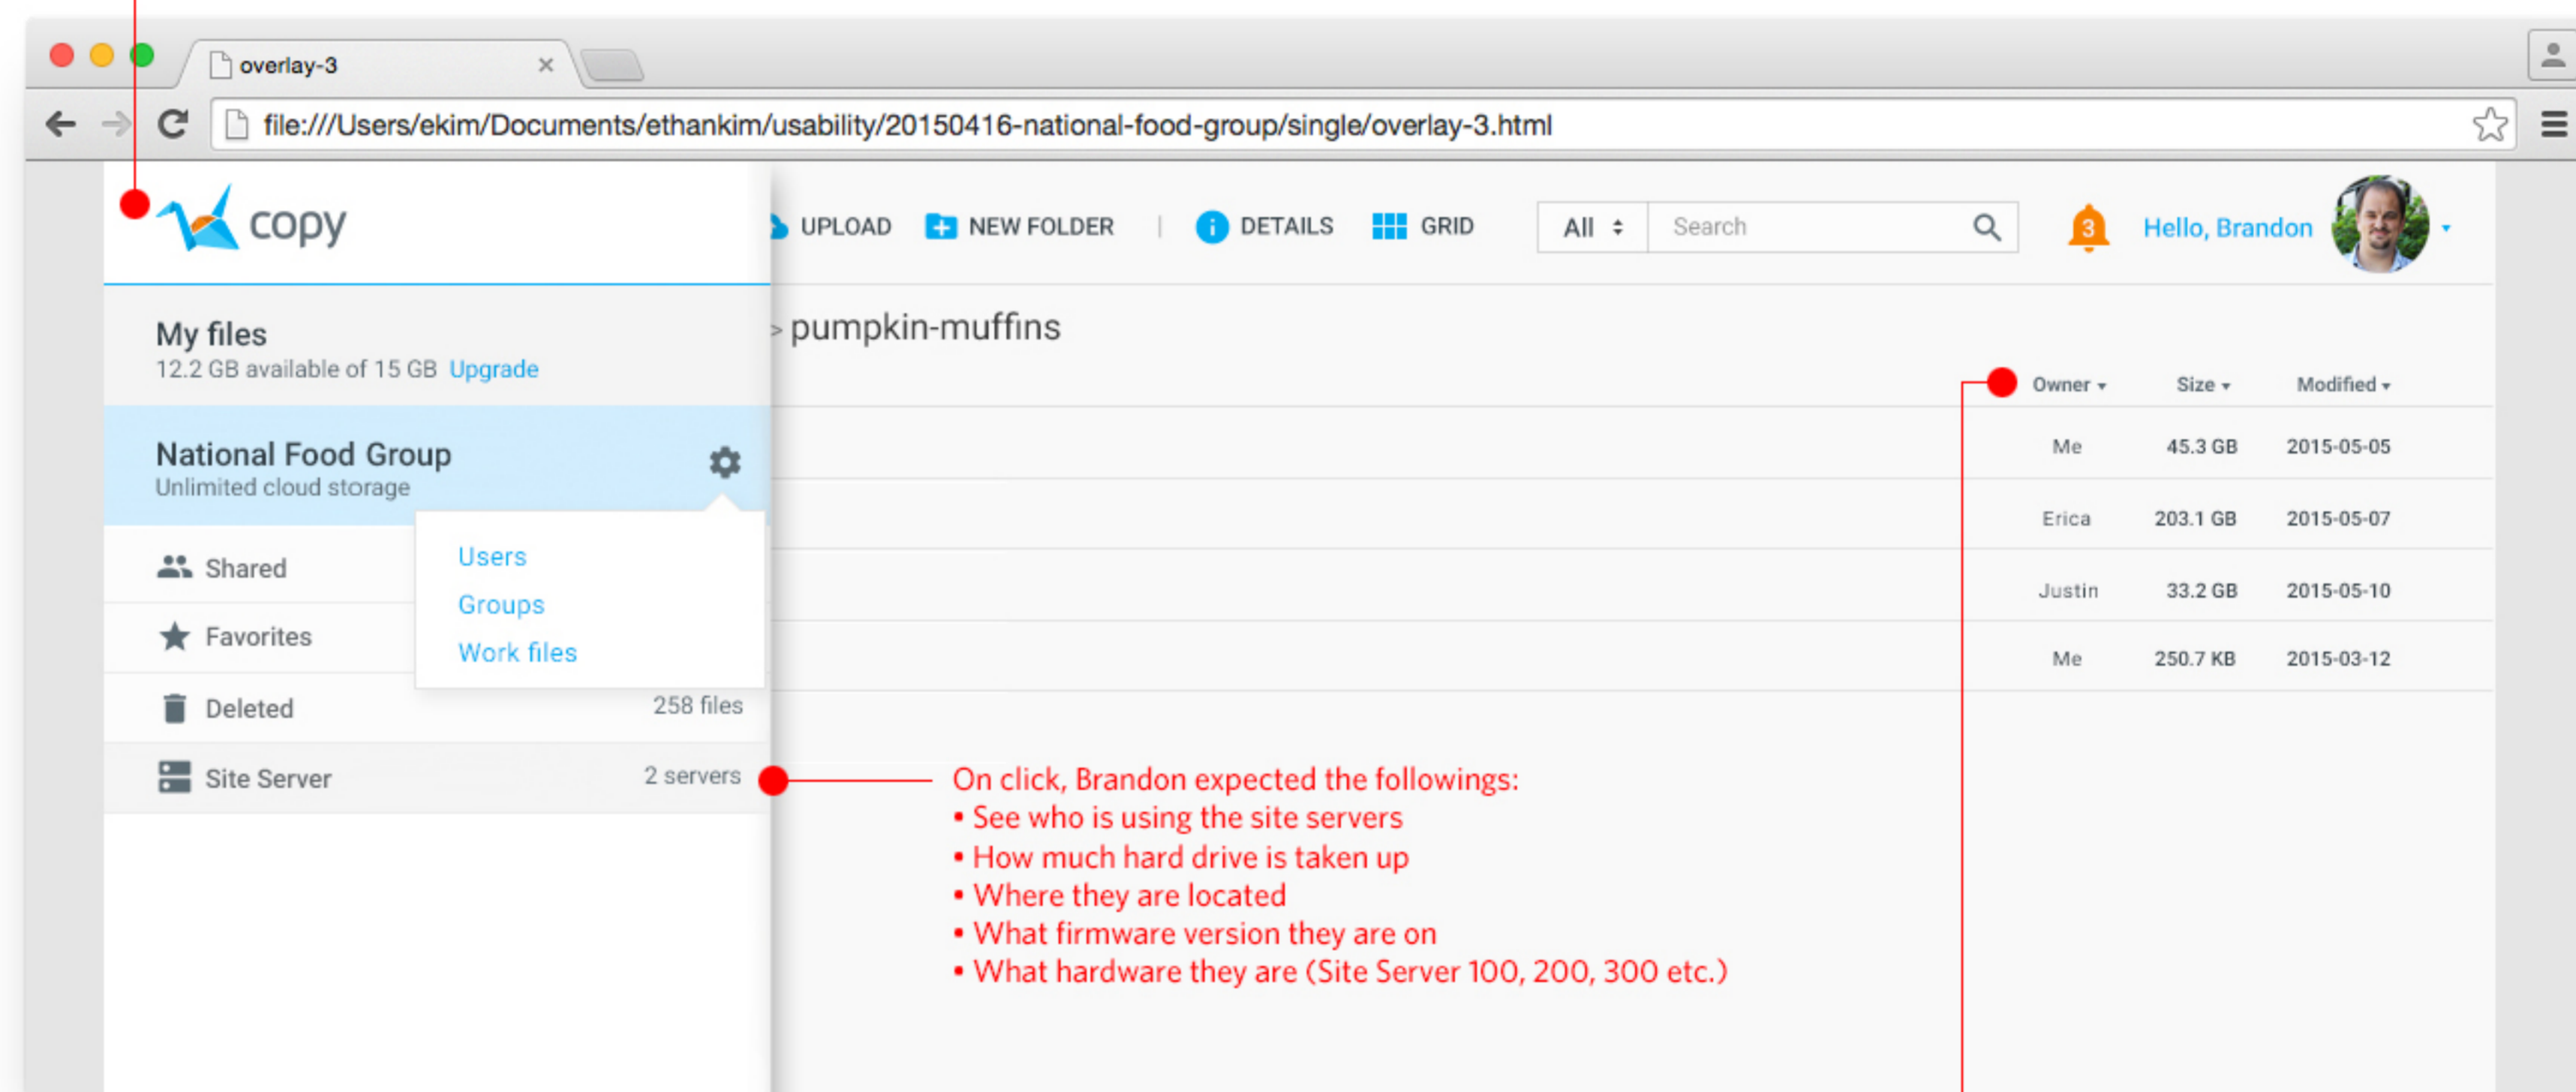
overlay-3 ×

file:///Users/ekim/Documents/ethankim/usability/20150416-national-food-group/single/overlay-3.html

copy

UPLOAD NEW FOLDER | DETAILS GRID All Search 3 Hello, Brandon

My files
12.2 GB available of 15 GB Upgrade

National Food Group
Unlimited cloud storage

Users
Groups
Work files

Shared
Favorites
Deleted 258 files
Site Server 2 servers

> pumpkin-muffins

| Owner ▾ | Size ▾ | Modified ▾ |
|---|---|---|
| Me | 45.3 GB | 2015-05-05 |
| Erica | 203.1 GB | 2015-05-07 |
| Justin | 33.2 GB | 2015-05-10 |
| Me | 250.7 KB | 2015-03-12 |

On click, Brandon expected the followings:
• See who is using the site servers
• How much hard drive is taken up
• Where they are located
• What firmware version they are on
• What hardware they are (Site Server 100, 200, 300 etc.)